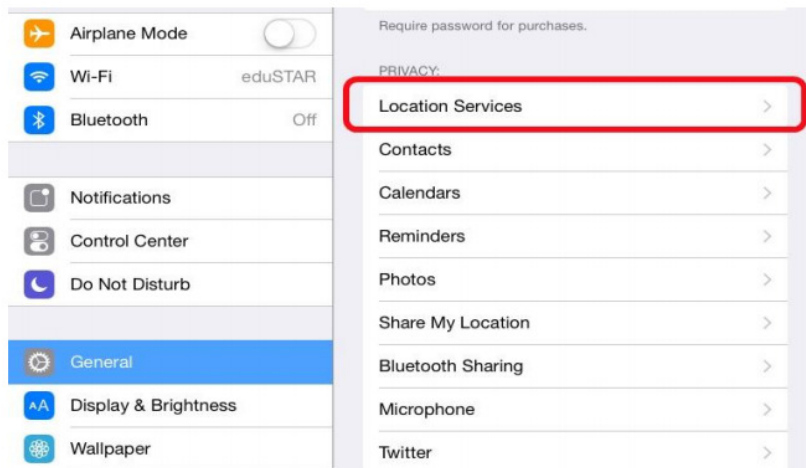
Airplane Mode

Wi-Fi eduSTAR

Bluetooth Off

Notifications

Control Center

Do Not Disturb

General

Display & Brightness

Wallpaper

Require password for purchases.

PRIVACY:

Location Services

Contacts

Calendars

Reminders

Photos

Share My Location

Bluetooth Sharing

Microphone

Twitter